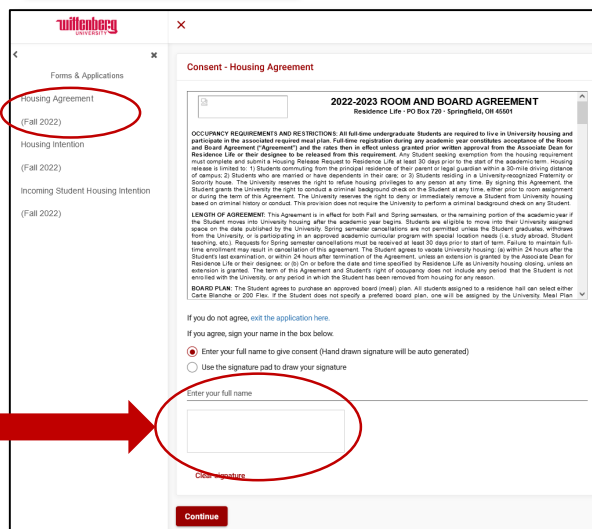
Wittenberg UNIVERSITY

×

<

Forms & Applications

Housing Agreement

(Fall 2022)

Housing Intention

(Fall 2022)

Incoming Student Housing Intention

(Fall 2022)

Consent - Housing Agreement

2022-2023 ROOM AND BOARD AGREEMENT
Residence Life · PO Box 720 · Springfield, OH 45501

OCCUPANCY REQUIREMENTS AND RESTRICTIONS: All full-time undergraduate Students are required to live in University housing and participate in the associated required meal plan. Full-time registration during any academic year constitutes acceptance of the Room and Board Agreement ("Agreement") and the rates then in effect unless granted prior written approval from the Associate Dean for Residence Life or their designee to be released from this requirement. Any Student seeking exemption from the housing requirement must complete and submit a Housing Release Request to Residence Life at least 30 days prior to the start of the academic term. Housing release is limited to: 1) Students commuting from the principal residence of their parent or legal guardian within a 30-mile driving distance of campus; 2) Students who are married or have dependents in their care; or 3) Students residing in a University-recognized Fraternity or Sorority house. The University reserves the right to refuse housing privileges to any person at any time. By signing this Agreement, the Student grants the University the right to conduct a criminal background check on the Student at any time, either prior to room assignment or during the term of this Agreement. The University reserves the right to deny or immediately remove a Student from University housing based on criminal history or conduct. This provision does not require the University to perform a criminal background check on any Student.

LENGTH OF AGREEMENT: This Agreement is in effect for both Fall and Spring semesters, or the remaining portion of the academic year if the Student moves into University housing after the academic year begins. Students are eligible to move into their University assigned space on the date published by the University. Spring semester cancellations are not permitted unless the Student graduates, withdraws from the University, or is participating in an approved academic curricular program with special location needs (i.e. study abroad, Student teaching, etc.). Requests for Spring semester cancellations must be received at least 30 days prior to start of term. Failure to maintain full-time enrollment may result in cancellation of this agreement. The Student agrees to vacate University housing: (a) within 24 hours after the Student's last examination, or within 24 hours after termination of the Agreement, unless an extension is granted by the Associate Dean for Residence Life or their designee; or (b) On or before the date and time specified by Residence Life as University housing closing, unless an extension is granted. The term of this Agreement and Student's right of occupancy does not include any period that the Student is not enrolled with the University, or any period in which the Student has been removed from housing for any reason.

BOARD PLAN: The Student agrees to purchase an approved board (meal) plan. All students assigned to a residence hall can select either Carte Blanche or 200 Flex. If the Student does not specify a preferred board plan, one will be assigned by the University. Meal Plan

If you do not agree, exit the application here.

If you agree, sign your name in the box below.

Enter your full name to give consent (Hand drawn signature will be auto generated)

Use the signature pad to draw your signature

Enter your full name

Clear signature

Continue